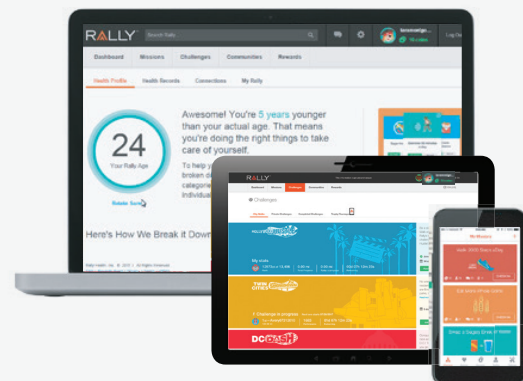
RALLY

Search Rally

Log Out

Dashboard

Missions

Challenges

Communities

Rewards

Health Profile

Health Records

Connections

My Rally

24

Your Rally Age

Awesome! You're 5 years younger than your actual age. That means you're doing the right things to take care of yourself.

To help y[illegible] broken d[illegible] categorie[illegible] individua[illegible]

Here's How We Break it Down

RALLY

Challenges

My stats

7 Challenge in progress

DC DASH

My Missions